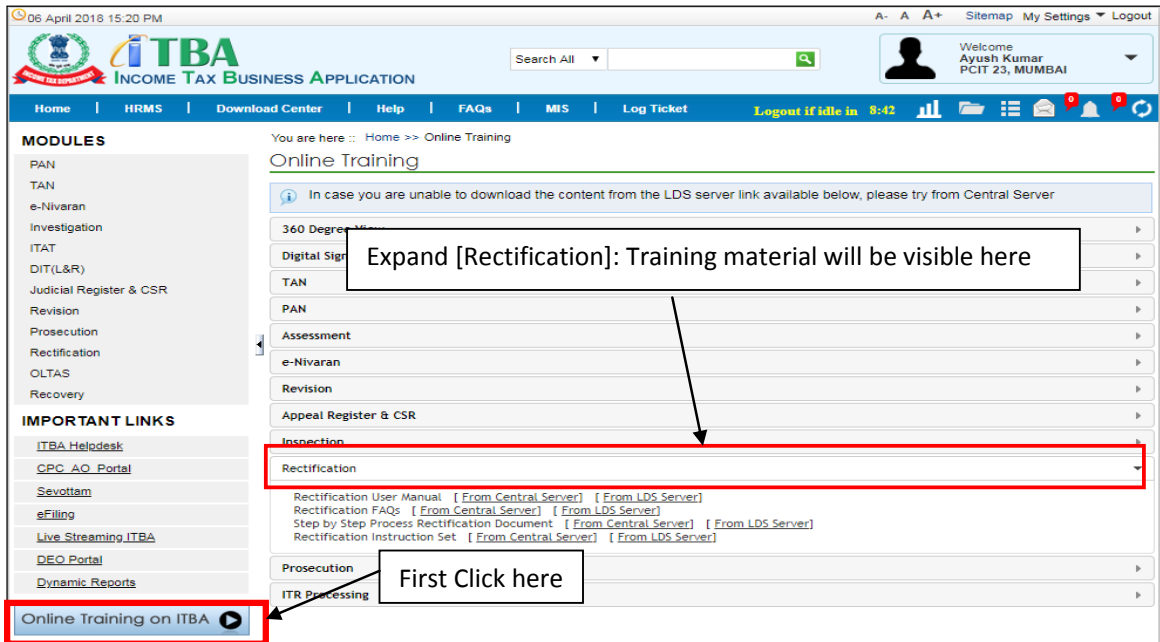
06 April 2018 15:20 PM

A- A A+ Sitemap My Settings ▼ Logout

ITBA
INCOME TAX BUSINESS APPLICATION

INCOME TAX DEPARTMENT

Search All ▼

Welcome
Ayush Kumar
PCIT 23, MUMBAI

Home | HRMS | Download Center | Help | FAQs | MIS | Log Ticket

Logout if idle in 8:42

0 0

MODULES
PAN
TAN
e-Nivaran
Investigation
ITAT
DIT(L&R)
Judicial Register & CSR
Revision
Prosecution
Rectification
OLTAS
Recovery

IMPORTANT LINKS
ITBA Helpdesk
CPC AO Portal
Sevottam
eFiling
Live Streaming ITBA
DEO Portal
Dynamic Reports

Online Training on ITBA

You are here :: Home >> Online Training

Online Training

In case you are unable to download the content from the LDS server link available below, please try from Central Server

360 Degree View
Digital Sign
TAN
PAN
Assessment
e-Nivaran
Revision
Appeal Register & CSR
Inspection
Rectification

Rectification User Manual [ From Central Server] [ From LDS Server]
Rectification FAQs [ From Central Server] [ From LDS Server]
Step by Step Process Rectification Document [ From Central Server] [ From LDS Server]
Rectification Instruction Set [ From Central Server] [ From LDS Server]

Prosecution
ITR Processing

Expand [Rectification]: Training material will be visible here

First Click here